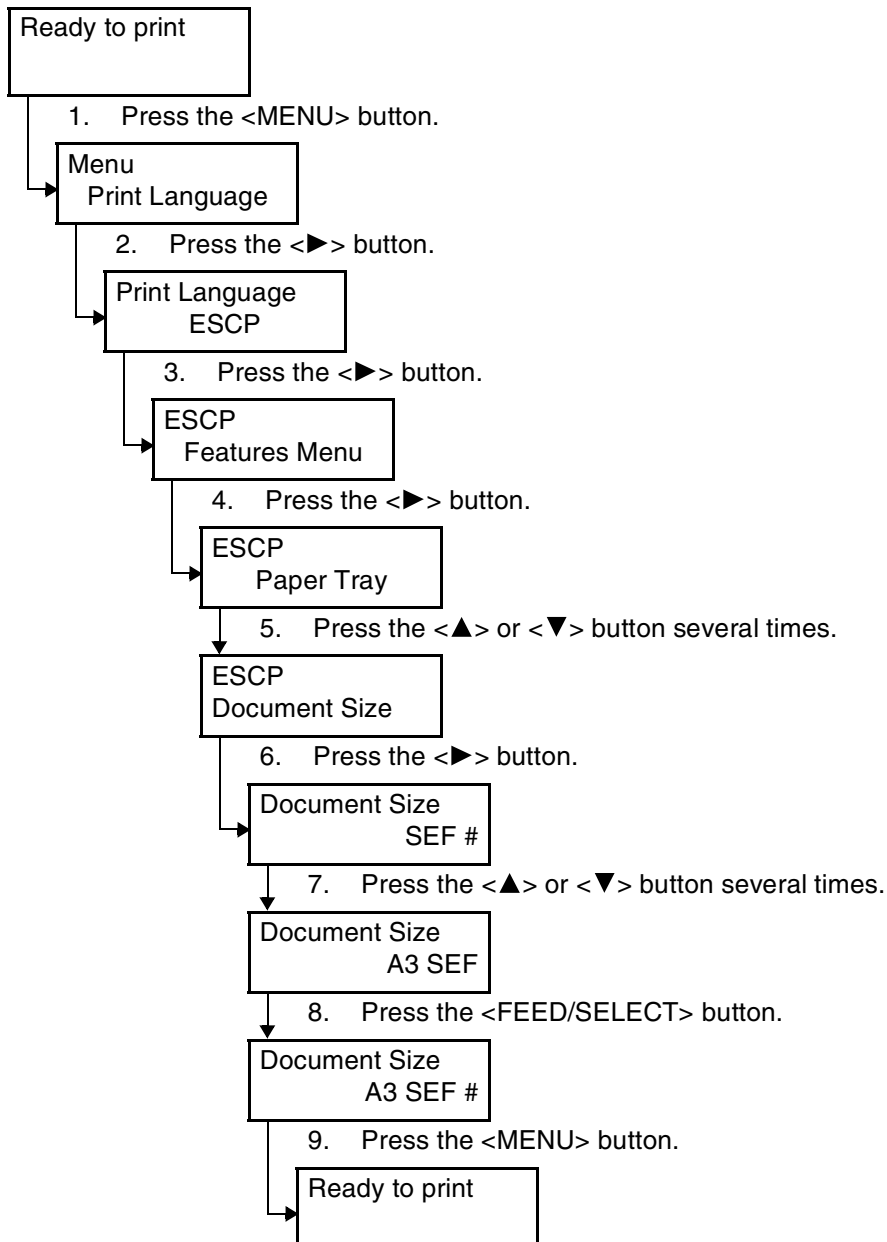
Ready to print

1. Press the <MENU> button.

Menu
Print Language

2. Press the <►> button.

Print Language
ESCP

3. Press the <►> button.

ESCP
Features Menu

4. Press the <►> button.

ESCP
Paper Tray

5. Press the <▲> or <▼> button several times.

ESCP
Document Size

6. Press the <►> button.

Document Size
SEF #

7. Press the <▲> or <▼> button several times.

Document Size
A3 SEF

8. Press the <FEED/SELECT> button.

Document Size
A3 SEF #

9. Press the <MENU> button.

Ready to print